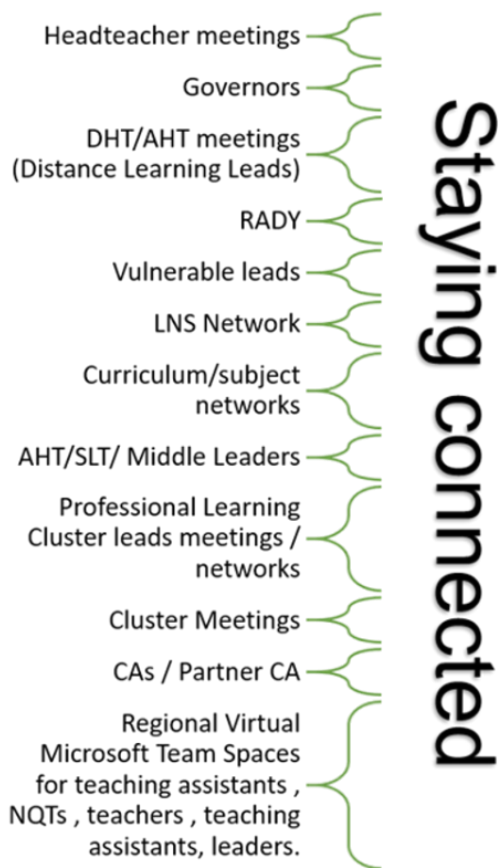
Headteacher meetings

Governors

DHT/AHT meetings (Distance Learning Leads)

RADY

Vulnerable leads

LNS Network

Curriculum/subject networks

AHT/SLT/ Middle Leaders

Professional Learning Cluster leads meetings / networks

Cluster Meetings

CAs / Partner CA

Regional Virtual Microsoft Team Spaces for teaching assistants , NQTs , teachers , teaching assistants, leaders.

Staying connected